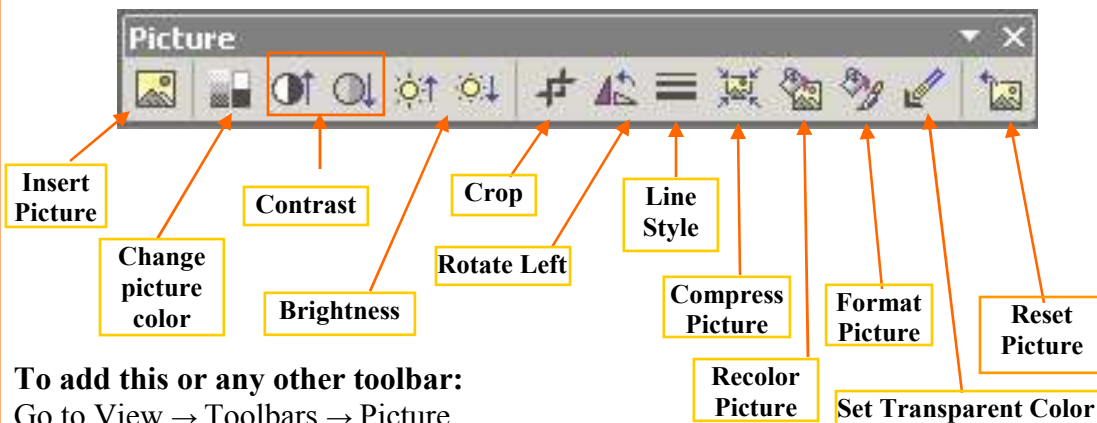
Picture

Insert Picture

Change picture color

Contrast

Brightness

Crop

Rotate Left

Line Style

Compress Picture

Recolor Picture

Format Picture

Set Transparent Color

Reset Picture

**To add this or any other toolbar:**
Go to View → Toolbars → Picture